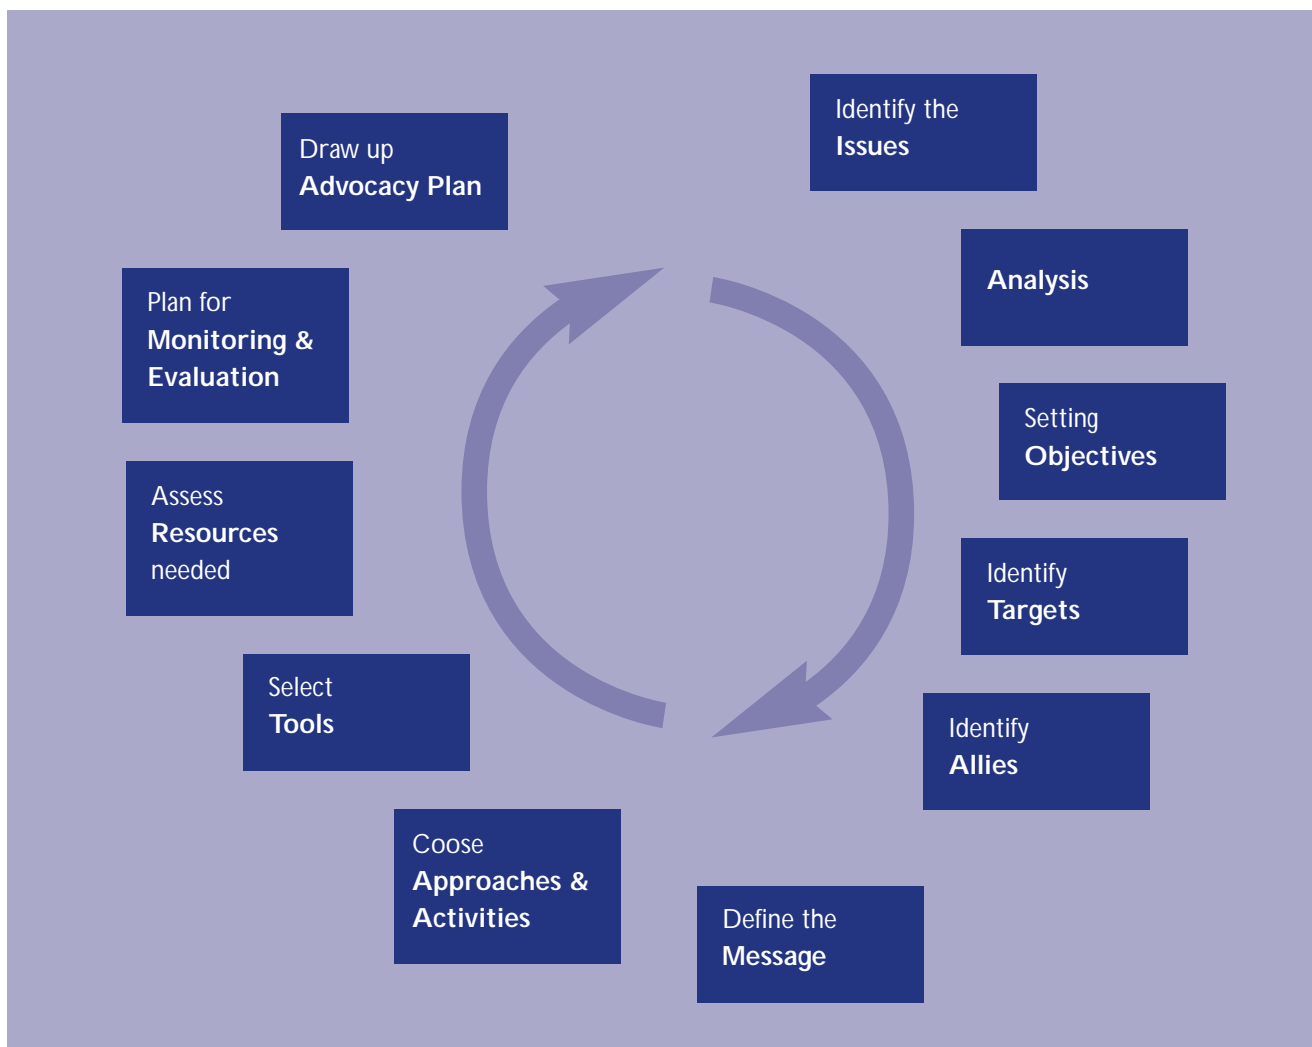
Identify the
Issues

Analysis

Setting
Objectives

Identify
Targets

Identify
Allies

Define the
Message

Coose
Approaches &
Activities

Select
Tools

Assess
Resources
needed

Plan for
Monitoring &
Evaluation

Draw up
Advocacy Plan